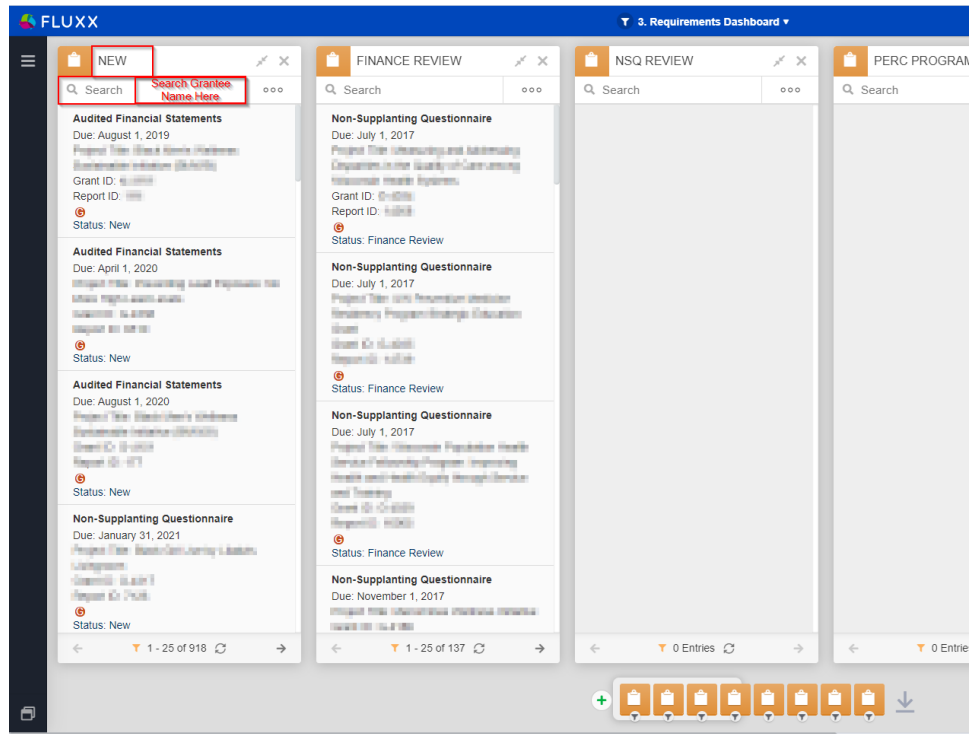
FLUXX

3. Requirements Dashboard ▾

NEW

Search

Search Grantee Name Here

ooo

Audited Financial Statements
Due: August 1, 2019
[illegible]
Grant ID: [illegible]
Report ID: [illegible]
G
Status: New

Audited Financial Statements
Due: April 1, 2020
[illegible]
G
Status: New

Audited Financial Statements
Due: August 1, 2020
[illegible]
G
Status: New

Non-Supplanting Questionnaire
Due: January 31, 2021
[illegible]
G
Status: New

1 - 25 of 918

FINANCE REVIEW

Search

ooo

Non-Supplanting Questionnaire
Due: July 1, 2017
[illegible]
Grant ID: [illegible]
Report ID: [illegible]
G
Status: Finance Review

Non-Supplanting Questionnaire
Due: July 1, 2017
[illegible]
G
Status: Finance Review

Non-Supplanting Questionnaire
Due: July 1, 2017
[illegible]
G
Status: Finance Review

Non-Supplanting Questionnaire
Due: November 1, 2017
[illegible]

1 - 25 of 137

NSQ REVIEW

Search

ooo

0 Entries

PERC PROGRAM

Search

0 Entrie